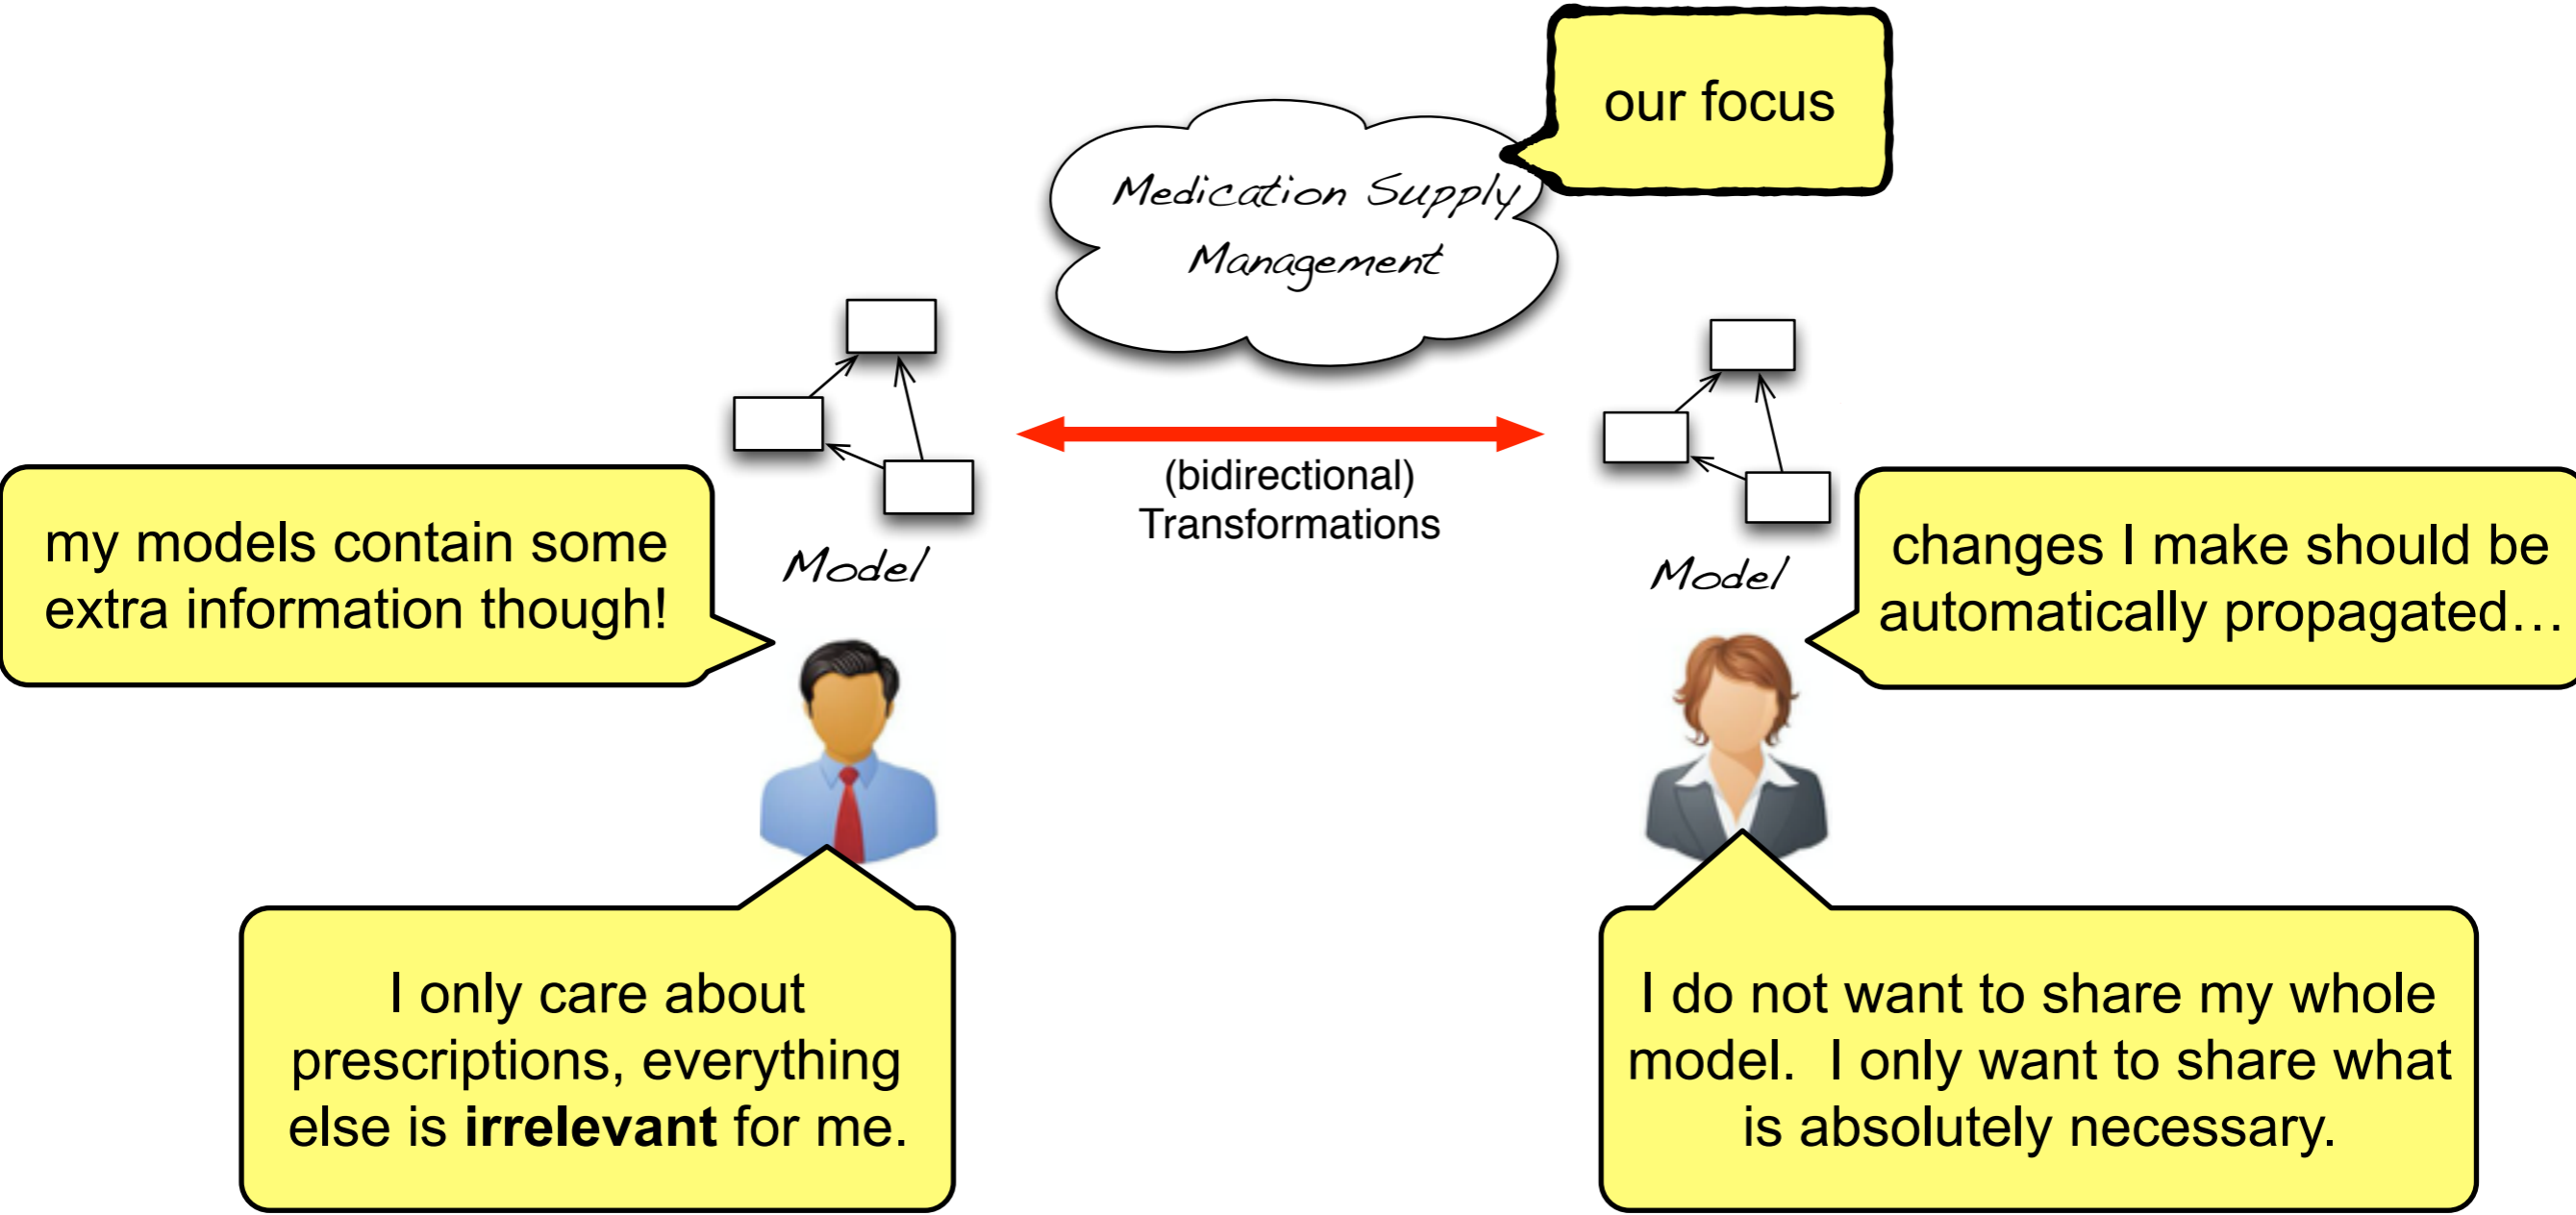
our focus

Medication Supply Management

(bidirectional) Transformations

Model

Model

my models contain some extra information though!

changes I make should be automatically propagated…

I only care about prescriptions, everything else is **irrelevant** for me.

I do not want to share my whole model. I only want to share what is absolutely necessary.